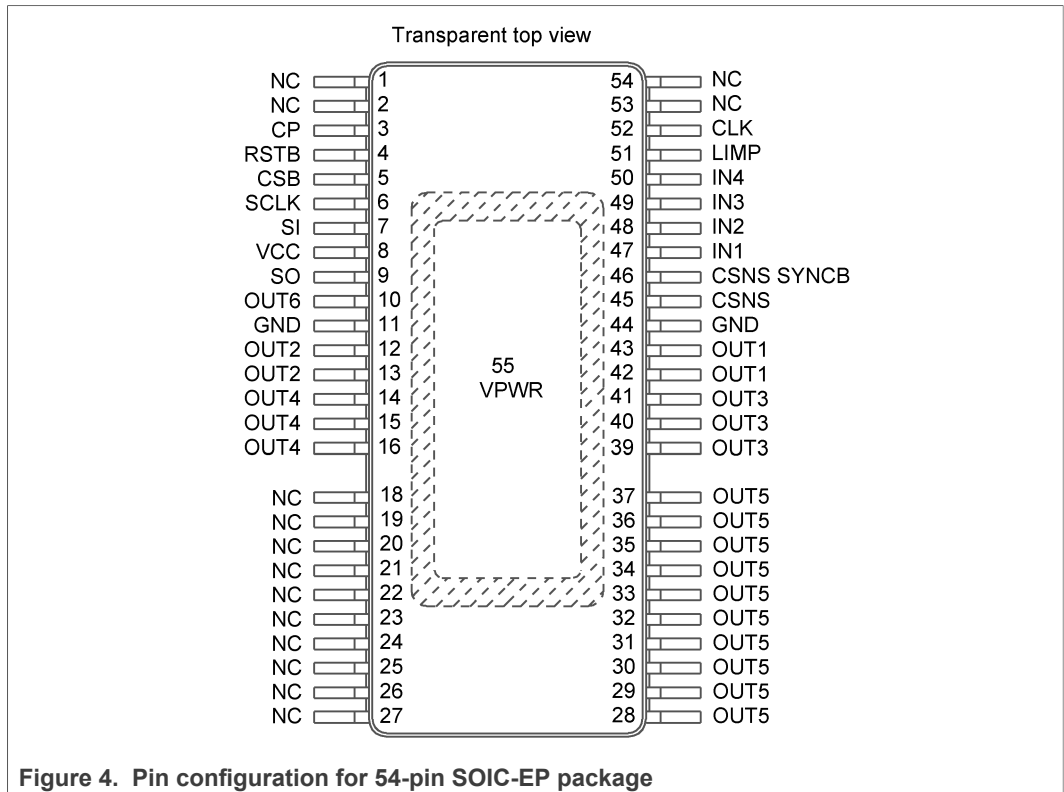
Transparent top view

NC 1
NC 2
CP 3
RSTB 4
CSB 5
SCLK 6
SI 7
VCC 8
SO 9
OUT6 10
GND 11
OUT2 12
OUT2 13
OUT4 14
OUT4 15
OUT4 16
NC 18
NC 19
NC 20
NC 21
NC 22
NC 23
NC 24
NC 25
NC 26
NC 27

54 NC
53 NC
52 CLK
51 LIMP
50 IN4
49 IN3
48 IN2
47 IN1
46 CSNS SYNCB
45 CSNS
44 GND
43 OUT1
42 OUT1
41 OUT3
40 OUT3
39 OUT3
37 OUT5
36 OUT5
35 OUT5
34 OUT5
33 OUT5
32 OUT5
31 OUT5
30 OUT5
29 OUT5
28 OUT5

55
VPWR

Figure 4. Pin configuration for 54-pin SOIC-EP package